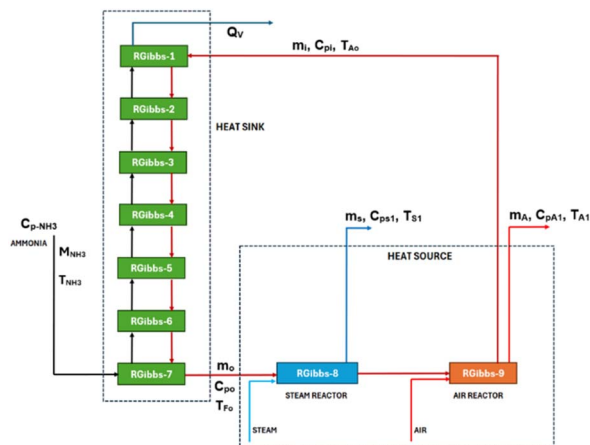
$Q_V$

RGibbs-1

$m_I$, $C_{pI}$, $T_{Ao}$

RGibbs-2

HEAT SINK

RGibbs-3

RGibbs-4

$C_{p\text{-}NH3}$

AMMONIA

$M_{NH3}$

$T_{NH3}$

$m_s$, $C_{ps1}$, $T_{S1}$

$m_A$, $C_{pA1}$, $T_{A1}$

HEAT SOURCE

RGibbs-5

RGibbs-6

RGibbs-7

$m_o$

$C_{po}$

$T_{Fo}$

RGibbs-8

STEAM REACTOR

RGibbs-9

AIR REACTOR

STEAM

AIR